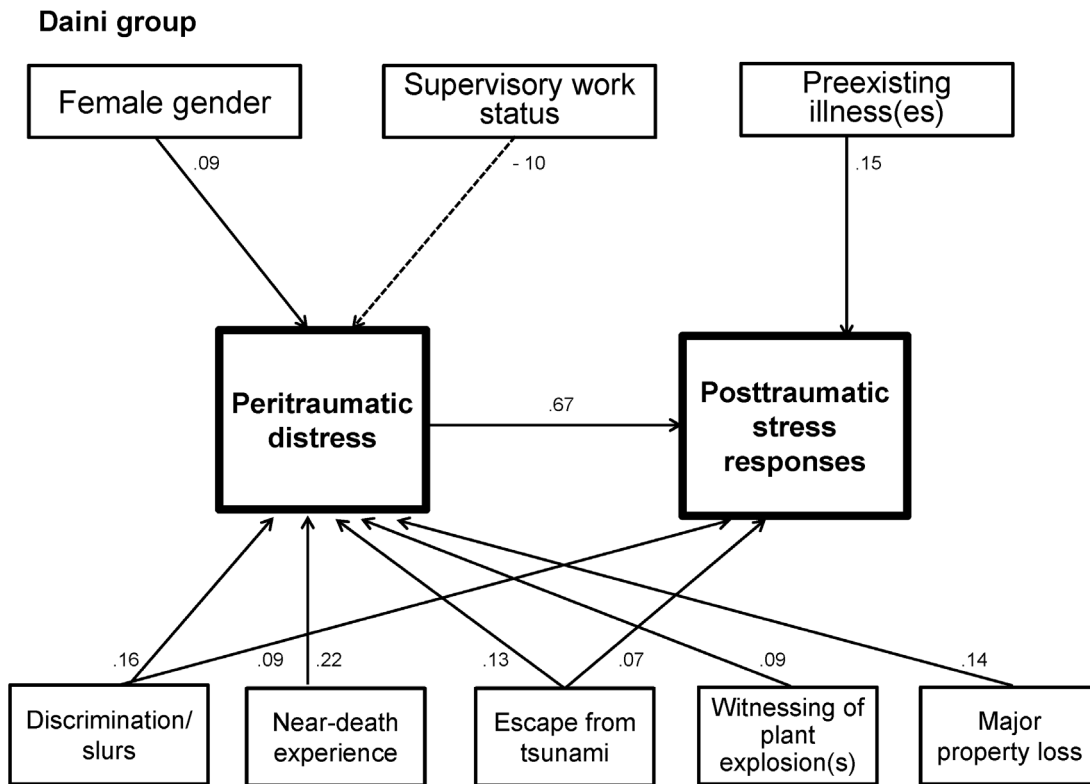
Daini group

Female gender

Supervisory work status

Preexisting illness(es)

.09

- 10

.15

Peritraumatic distress

.67

Posttraumatic stress responses

.16

.09

.22

.13

.07

.09

.14

Discrimination/ slurs

Near-death experience

Escape from tsunami

Witnessing of plant explosion(s)

Major property loss